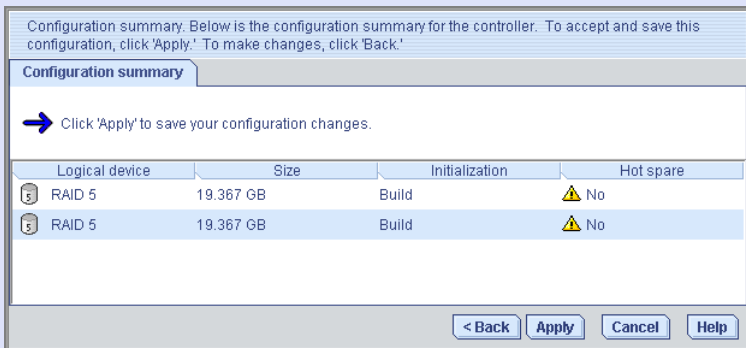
Configuration summary. Below is the configuration summary for the controller. To accept and save this configuration, click 'Apply.' To make changes, click 'Back.'

Configuration summary

Click 'Apply' to save your configuration changes.

| Logical device | Size | Initialization | Hot spare |
|---|---|---|---|
| 5 RAID 5 | 19.367 GB | Build | No |
| 5 RAID 5 | 19.367 GB | Build | No |

<Back Apply Cancel Help